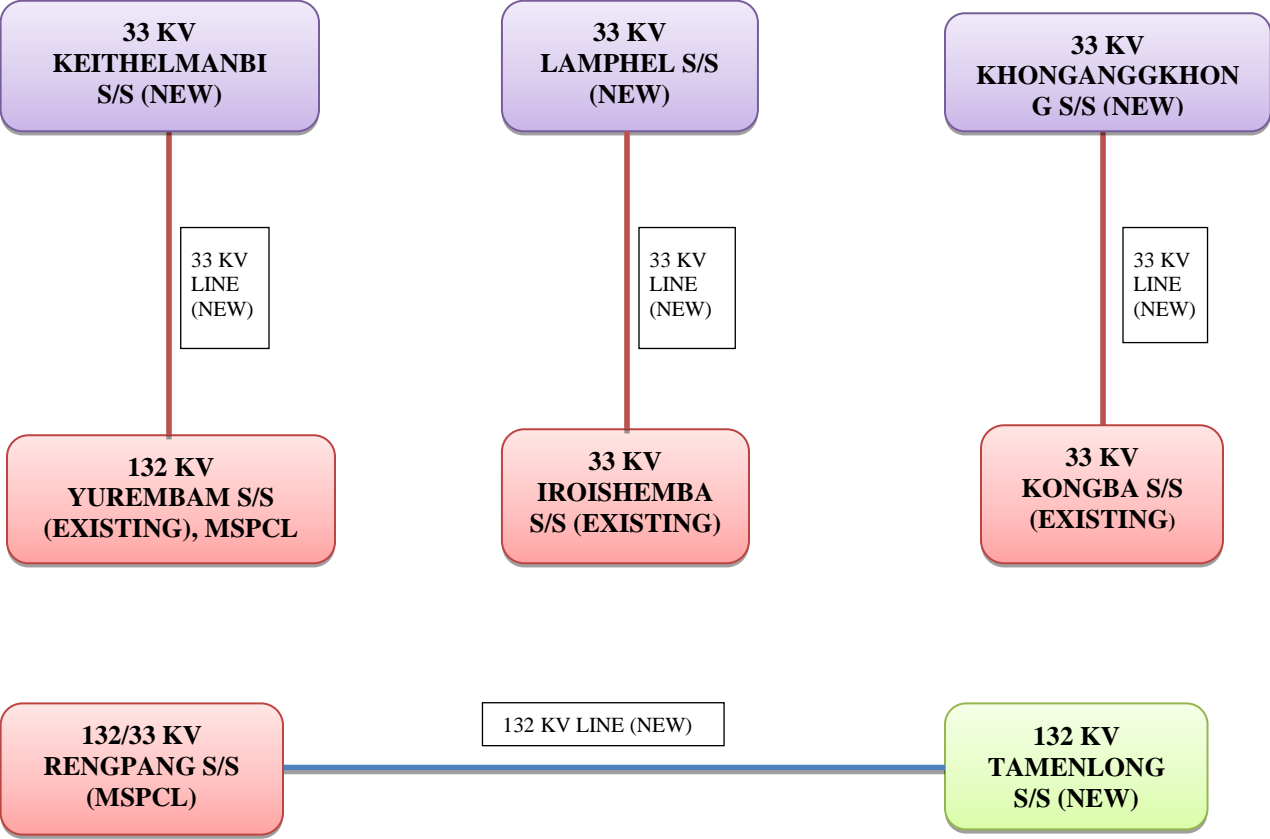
33 KV KEITHELMANBI S/S (NEW)

33 KV LINE (NEW)

132 KV YUREMBAM S/S (EXISTING), MSPCL

33 KV LAMPHEL S/S (NEW)

33 KV LINE (NEW)

33 KV IROISHEMBA S/S (EXISTING)

33 KV KHONGANGGKHON G S/S (NEW)

33 KV LINE (NEW)

33 KV KONGBA S/S (EXISTING)

132/33 KV RENGPANG S/S (MSPCL)

132 KV LINE (NEW)

132 KV TAMENLONG S/S (NEW)